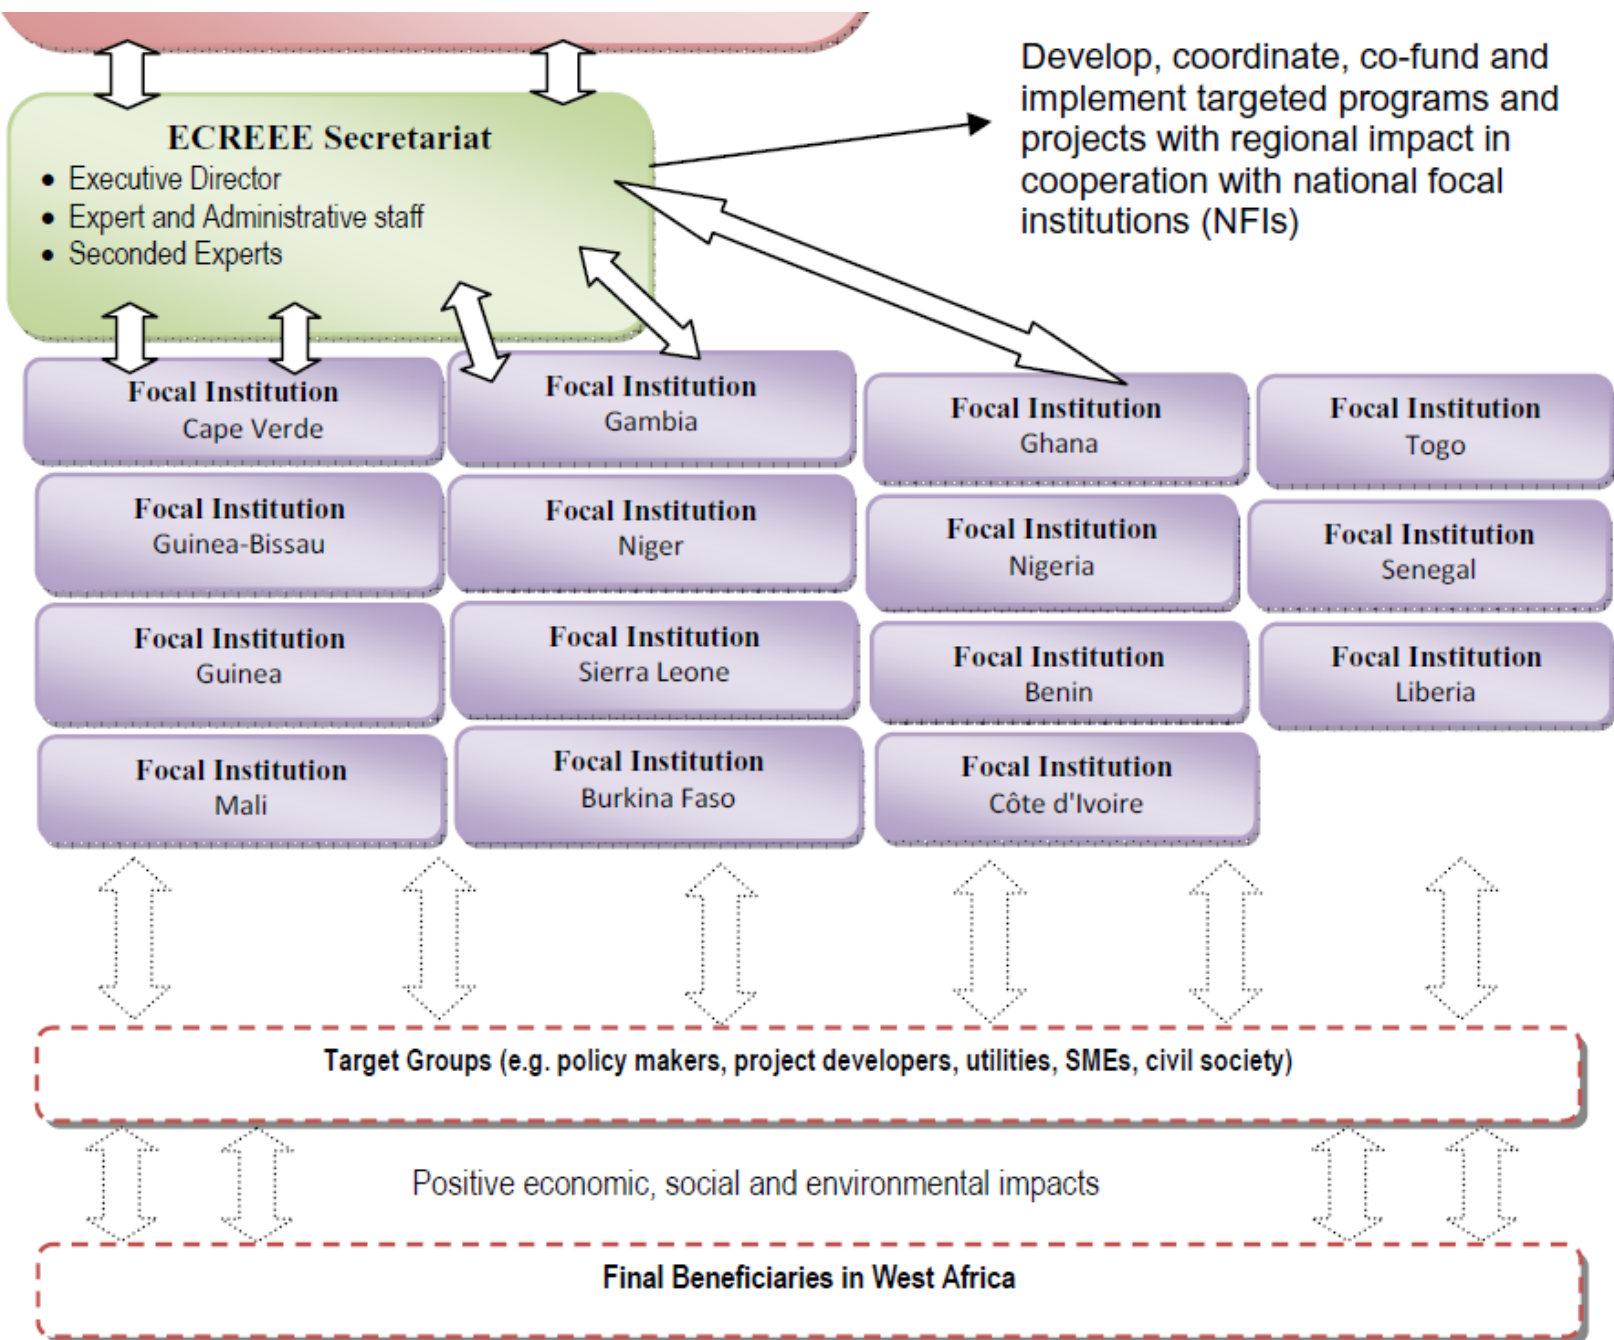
ECREEE Secretariat

- Executive Director
- Expert and Administrative staff
- Seconded Experts

Develop, coordinate, co-fund and implement targeted programs and projects with regional impact in cooperation with national focal institutions (NFIs)

Focal Institution
Cape Verde

Focal Institution
Gambia

Focal Institution
Ghana

Focal Institution
Togo

Focal Institution
Guinea-Bissau

Focal Institution
Niger

Focal Institution
Nigeria

Focal Institution
Senegal

Focal Institution
Guinea

Focal Institution
Sierra Leone

Focal Institution
Benin

Focal Institution
Liberia

Focal Institution
Mali

Focal Institution
Burkina Faso

Focal Institution
Côte d'Ivoire

Target Groups (e.g. policy makers, project developers, utilities, SMEs, civil society)

Positive economic, social and environmental impacts

Final Beneficiaries in West Africa